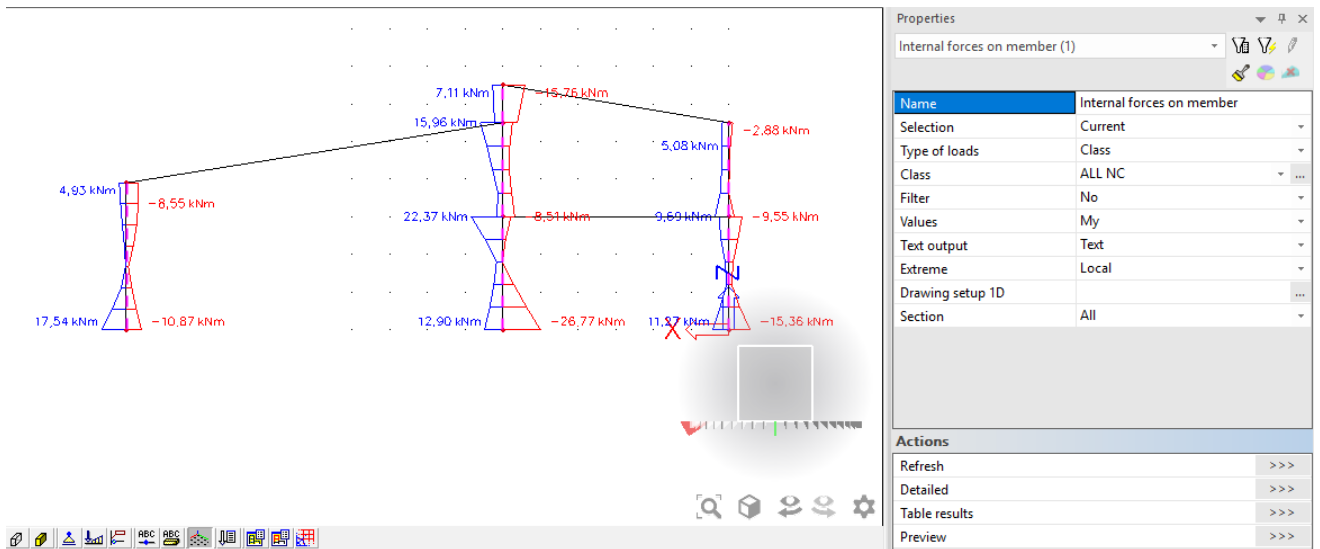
7,11 kNm
-15,76 kNm
15,96 kNm
-2,88 kNm
5,08 kNm
4,93 kNm
-8,55 kNm
22,37 kNm
8,51 kNm
9,69 kNm
-9,55 kNm
Z
17,54 kNm
-10,87 kNm
12,90 kNm
-26,77 kNm
11,27 kNm
-15,36 kNm
X

Properties
Internal forces on member (1)

| Name | Internal forces on member |
|---|---|
| Selection | Current |
| Type of loads | Class |
| Class | ALL NC |
| Filter | No |
| Values | My |
| Text output | Text |
| Extreme | Local |
| Drawing setup 1D | |
| Section | All |

Actions
Refresh >>>
Detailed >>>
Table results >>>
Preview >>>